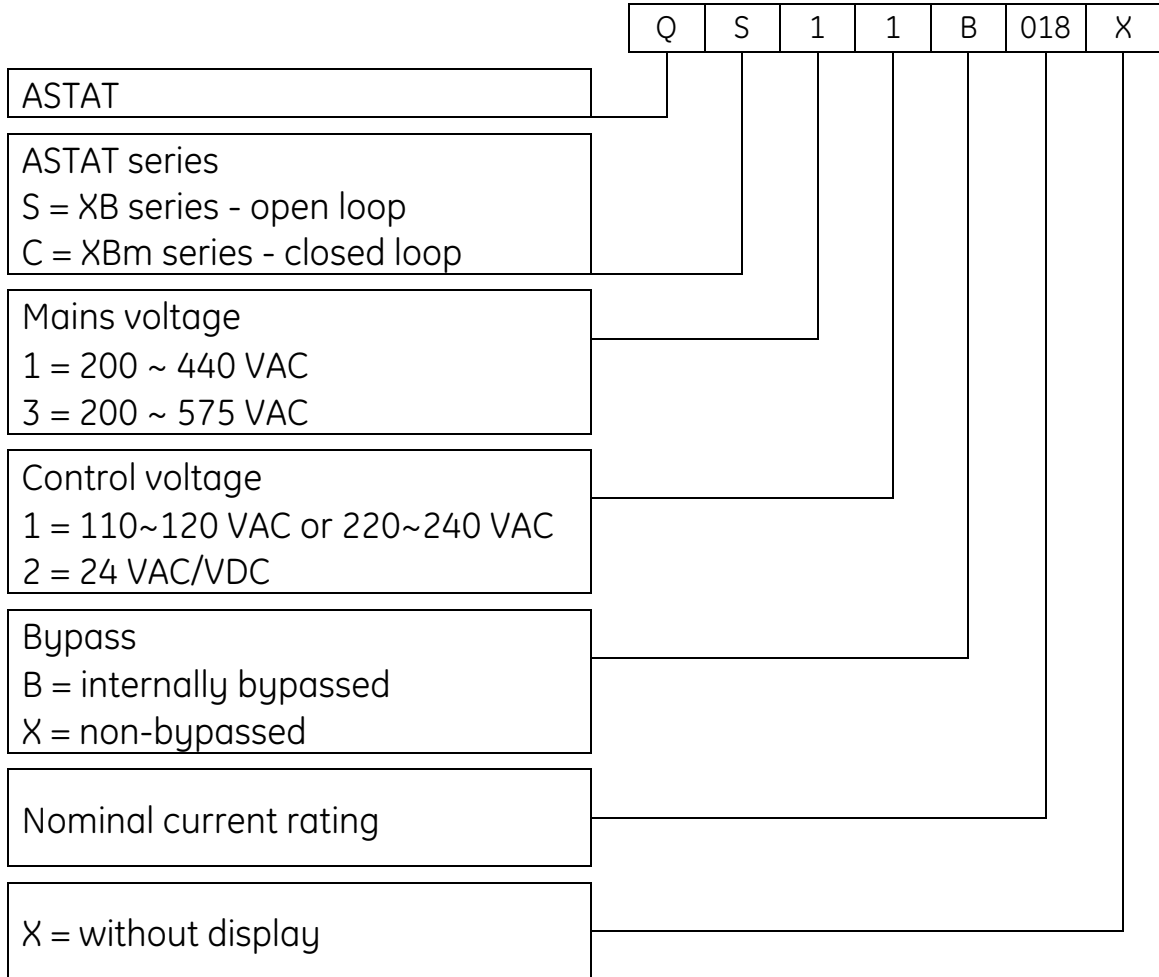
| Q | S | 1 | 1 | B | 018 | X |
|---|---|---|---|---|---|---|

ASTAT

ASTAT series
S = XB series - open loop
C = XBm series - closed loop

Mains voltage
1 = 200 ~ 440 VAC
3 = 200 ~ 575 VAC

Control voltage
1 = 110~120 VAC or 220~240 VAC
2 = 24 VAC/VDC

Bypass
B = internally bypassed
X = non-bypassed

Nominal current rating

X = without display